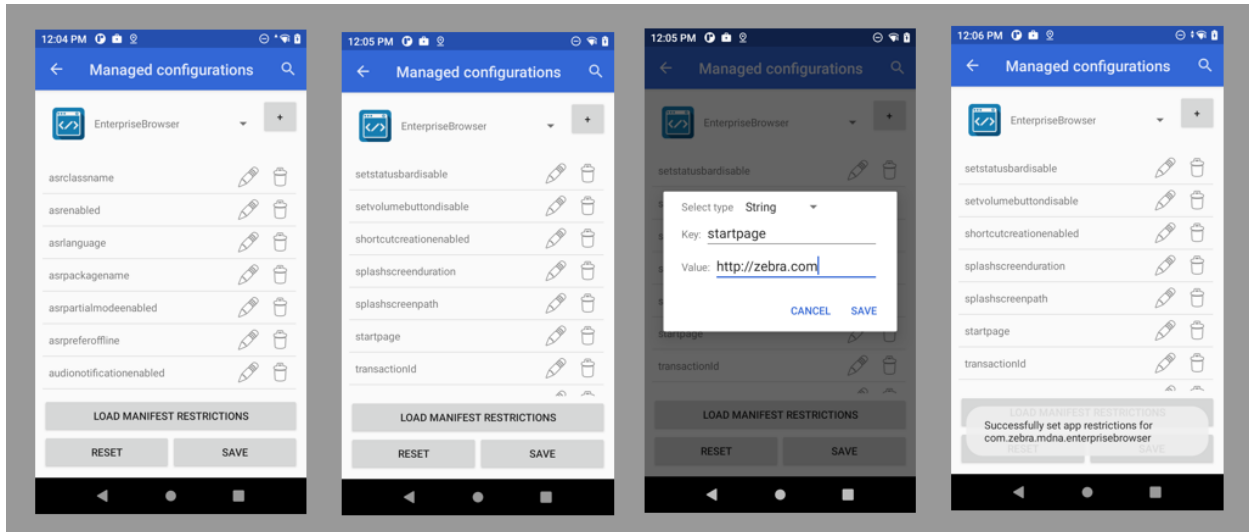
12:04 PM

Managed configurations

EnterpriseBrowser

+

asrclassname

asrenabled

asrlanguage

asrpackagename

asrpartialmodeenabled

asrpreferoffline

audionotificationenabled

LOAD MANIFEST RESTRICTIONS

RESET

SAVE

12:05 PM

Managed configurations

EnterpriseBrowser

+

setstatusbardisable

setvolumebuttondisable

shortcutcreationenabled

splashscreenduration

splashscreenpath

startpage

transactionId

LOAD MANIFEST RESTRICTIONS

RESET

SAVE

12:05 PM

Managed configurations

EnterpriseBrowser

+

setstatusbardisable

Select type String

Key: startpage

Value: http://zebra.com

CANCEL SAVE

startpage

transactionId

LOAD MANIFEST RESTRICTIONS

RESET

SAVE

12:06 PM

Managed configurations

EnterpriseBrowser

+

setstatusbardisable

setvolumebuttondisable

shortcutcreationenabled

splashscreenduration

splashscreenpath

startpage

transactionId

LOAD MANIFEST RESTRICTIONS

Successfully set app restrictions for com.zebra.mdna.enterprisebrowser

RESET

SAVE